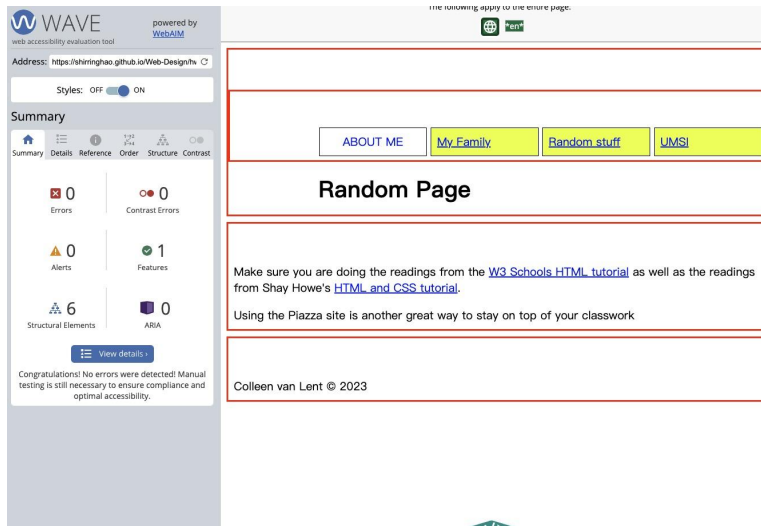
WAVE
web accessibility evaluation tool
powered by WebAIM

Address: https://shirringhao.github.io/Web-Design/h

Styles: OFF ON

Summary

Summary Details Reference Order Structure Contrast

0
Errors

0
Contrast Errors

0
Alerts

1
Features

6
Structural Elements

0
ARIA

View details ›

Congratulations! No errors were detected! Manual testing is still necessary to ensure compliance and optimal accessibility.

The following apply to the entire page:

"en"

ABOUT ME | My Family | Random stuff | UMSI

Random Page

Make sure you are doing the readings from the W3 Schools HTML tutorial as well as the readings from Shay Howe's HTML and CSS tutorial.

Using the Piazza site is another great way to stay on top of your classwork

Colleen van Lent © 2023